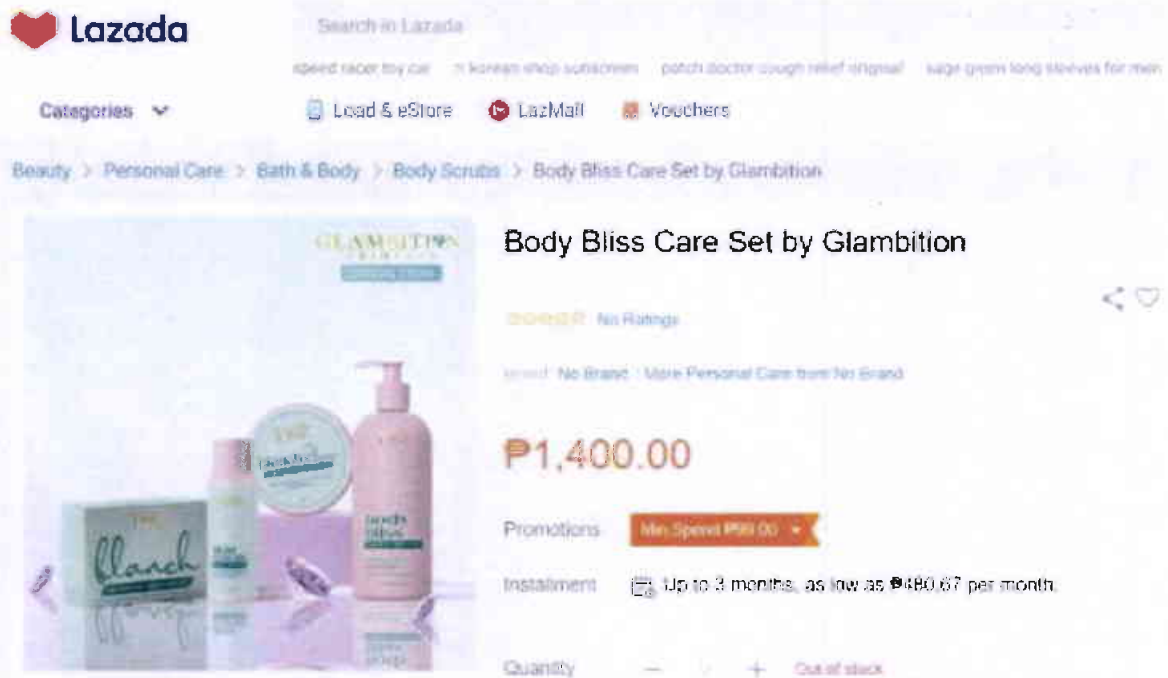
Lazada

Search in Lazada

speed racer toy car   n korean shop sunscreen   patch doctor cough relief original   sage green long sleeves for men

Categories

Load & eStore   LazMall   Vouchers

Beauty > Personal Care > Bath & Body > Body Scrubs > Body Bliss Care Set by Glambition

GLAMBITION

Body Bliss Care Set by Glambition

No Ratings

Brand: No Brand | More Personal Care from No Brand

₱1,400.00

Promotions   Min. Spend ₱99.00

Installment   Up to 3 months, as low as ₱480.67 per month.

Quantity   −   +   Out of stock